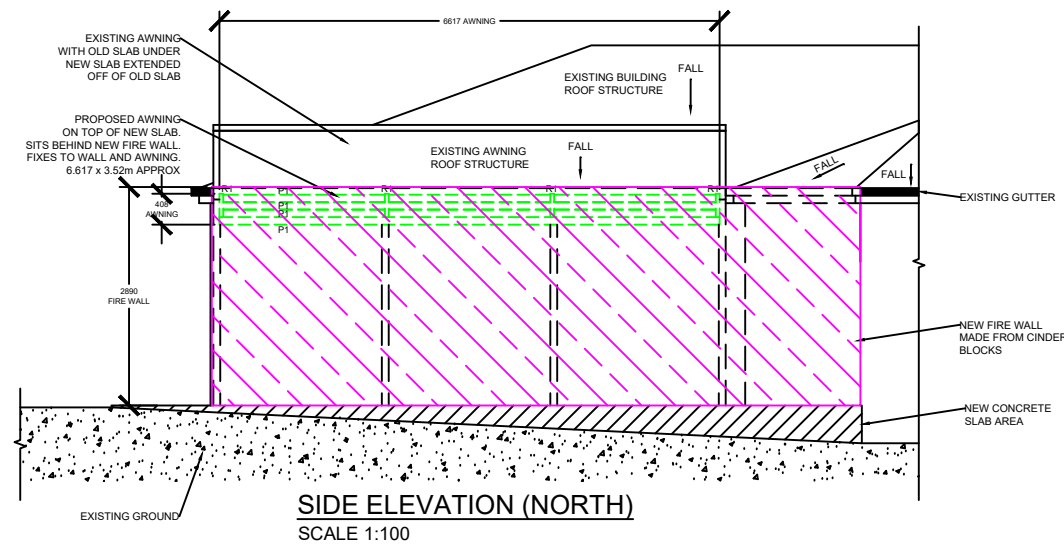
6617 AWNING

EXISTING AWNING WITH OLD SLAB UNDER NEW SLAB EXTENDED OFF OF OLD SLAB

EXISTING BUILDING ROOF STRUCTURE

FALL

PROPOSED AWNING ON TOP OF NEW SLAB. SITS BEHIND NEW FIRE WALL. FIXES TO WALL AND AWNING. 6.617 x 3.52m APPROX

EXISTING AWNING ROOF STRUCTURE

FALL

FALL

FALL

R1 P1 R1 R1 R1

P1
P1
P1

408 AWNING

EXISTING GUTTER

2890 FIRE WALL

NEW FIRE WALL MADE FROM CINDER BLOCKS

NEW CONCRETE SLAB AREA

EXISTING GROUND

SIDE ELEVATION (NORTH)
SCALE 1:100